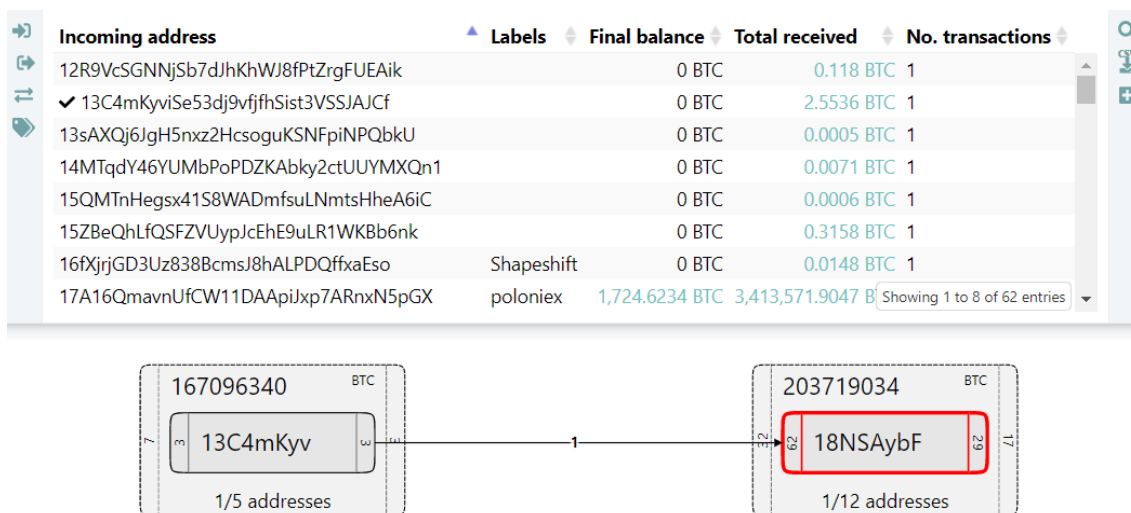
| Incoming address | Labels | Final balance | Total received | No. transactions |
|---|---|---|---|---|
| 12R9VcSGNNjSb7dJhKhWJ8fPtZrgFUEAik | | 0 BTC | 0.118 BTC | 1 |
| ✔ 13C4mKyviSe53dj9vfjfhSist3VSSJAJCf | | 0 BTC | 2.5536 BTC | 1 |
| 13sAXQj6JgH5nxz2HcsoguKSNFpiNPQbkU | | 0 BTC | 0.0005 BTC | 1 |
| 14MTqdY46YUMbPoPDZKAbky2ctUUYMXQn1 | | 0 BTC | 0.0071 BTC | 1 |
| 15QMTnHegsx41S8WADmfsuLNmtsHheA6iC | | 0 BTC | 0.0006 BTC | 1 |
| 15ZBeQhLfQSFZVUypJcEhE9uLR1WKBb6nk | | 0 BTC | 0.3158 BTC | 1 |
| 16fXjrjGD3Uz838BcmsJ8hALPDQffxaEso | Shapeshift | 0 BTC | 0.0148 BTC | 1 |
| 17A16QmavnUfCW11DAApiJxp7ARnxN5pGX | poloniex | 1,724.6234 BTC | 3,413,571.9047 B | |

Showing 1 to 8 of 62 entries

167096340 BTC
7
3 13C4mKyv 3
3
1/5 addresses

1

203719034 BTC
32
62 18NSAybF 29
17
1/12 addresses